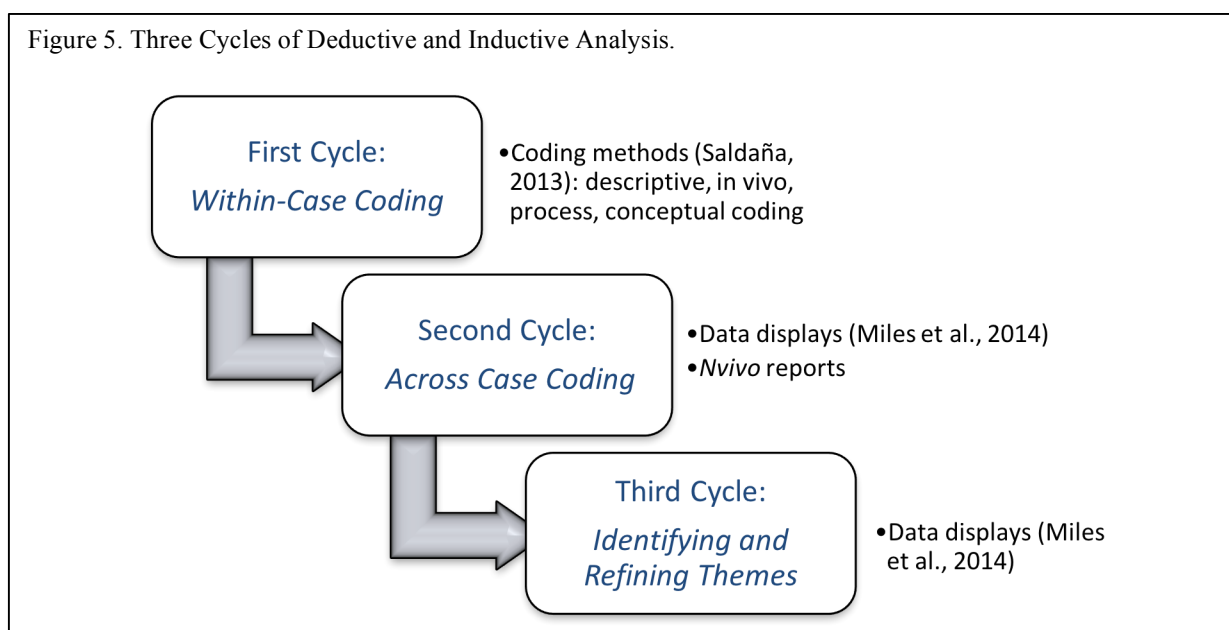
Figure 5. Three Cycles of Deductive and Inductive Analysis.

First Cycle:
Within-Case Coding

•Coding methods (Saldaña, 2013): descriptive, in vivo, process, conceptual coding

Second Cycle:
Across Case Coding

•Data displays (Miles et al., 2014)
•Nvivo reports

Third Cycle:
Identifying and Refining Themes

•Data displays (Miles et al., 2014)